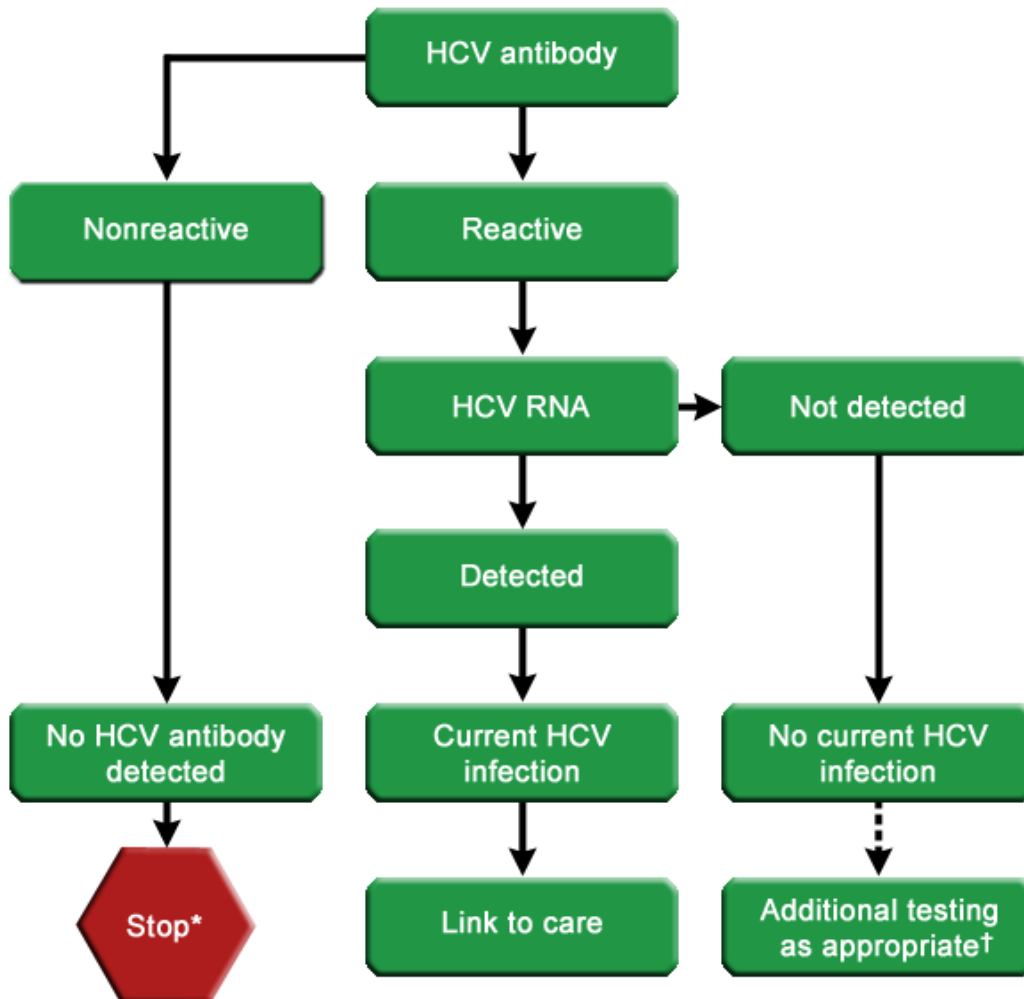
HCV antibody

Nonreactive

Reactive

HCV RNA

Not detected

Detected

No HCV antibody detected

Current HCV infection

No current HCV infection

Stop*

Link to care

Additional testing as appropriate†